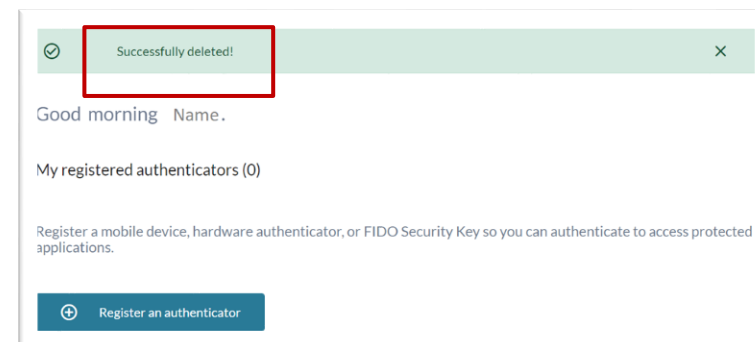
Successfully deleted!

×

Good morning Name.

My registered authenticators (0)

Register a mobile device, hardware authenticator, or FIDO Security Key so you can authenticate to access protected applications.

Register an authenticator